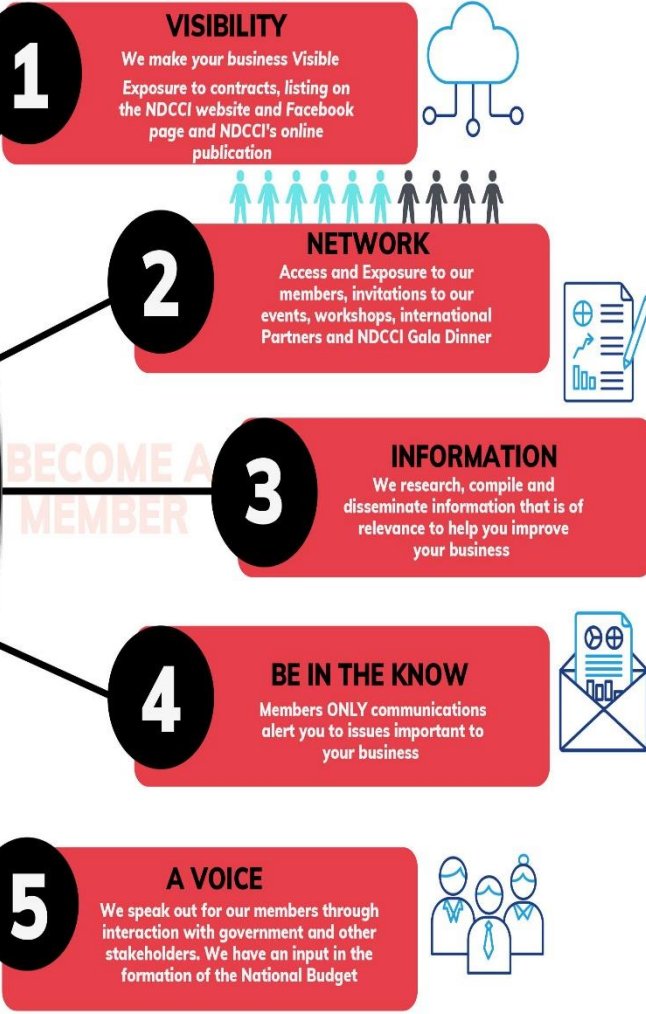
1

VISIBILITY

We make your business Visible

Exposure to contracts, listing on the NDCCI website and Facebook page and NDCCI's online publication

2

NETWORK

Access and Exposure to our members, invitations to our events, workshops, international Partners and NDCCI Gala Dinner

BECOME A MEMBER

3

INFORMATION

We research, compile and disseminate information that is of relevance to help you improve your business

4

BE IN THE KNOW

Members ONLY communications alert you to issues important to your business

5

A VOICE

We speak out for our members through interaction with government and other stakeholders. We have an input in the formation of the National Budget